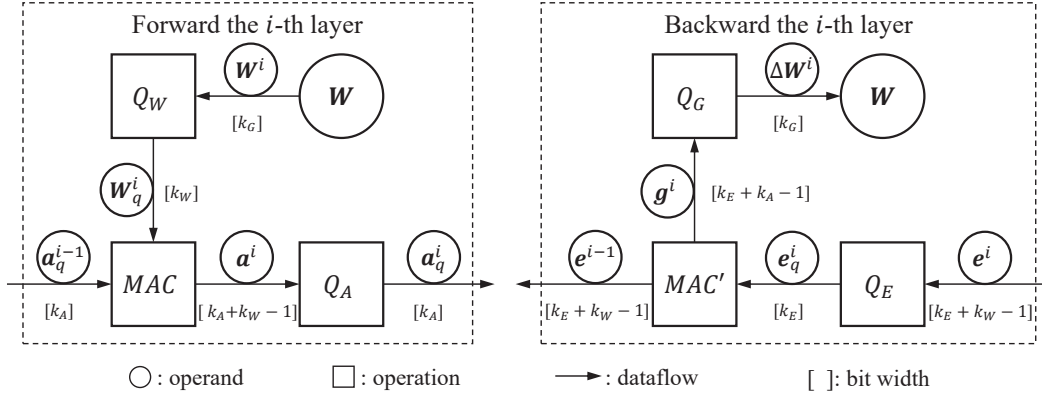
Forward the $i$-th layer

$\boldsymbol{W}^i$

$Q_W$

$\boldsymbol{W}$

$[k_G]$

$\boldsymbol{W}_q^i$

$[k_W]$

$\boldsymbol{a}_q^{i-1}$

$MAC$

$\boldsymbol{a}^i$

$Q_A$

$\boldsymbol{a}_q^i$

$[k_A]$

$[k_A+k_W-1]$

$[k_A]$

Backward the $i$-th layer

$Q_G$

$\Delta\boldsymbol{W}^i$

$\boldsymbol{W}$

$[k_G]$

$\boldsymbol{g}^i$

$[k_E+k_A-1]$

$\boldsymbol{e}^{i-1}$

$MAC'$

$\boldsymbol{e}_q^i$

$Q_E$

$\boldsymbol{e}^i$

$[k_E+k_W-1]$

$[k_E]$

$[k_E+k_W-1]$

: operand

: operation

: dataflow

[ ]: bit width